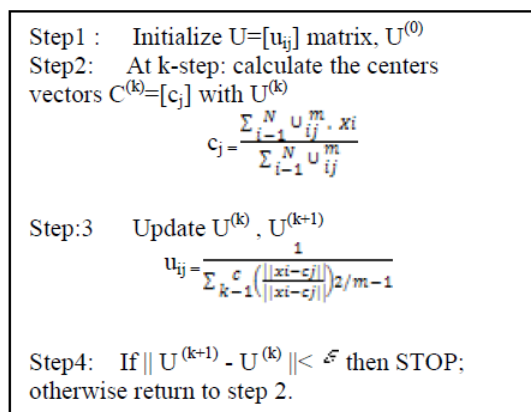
Step1 : Initialize U=[$u_{ij}$] matrix, $U^{(0)}$
Step2: At k-step: calculate the centers vectors $C^{(k)}$=[$c_j$] with $U^{(k)}$

$c_j = \frac{\sum_{i=1}^{N} u_{ij}^{m} \cdot x_i}{\sum_{i=1}^{N} u_{ij}^{m}}$

Step:3 Update $U^{(k)}$ , $U^{(k+1)}$

$u_{ij} = \frac{1}{\sum_{k=1}^{c} \left(\frac{||xi-cj||}{||xi-cj||}\right)^{2/m-1}}$

Step4: If || $U^{(k+1)}$ - $U^{(k)}$ ||< $\varepsilon$ then STOP; otherwise return to step 2.